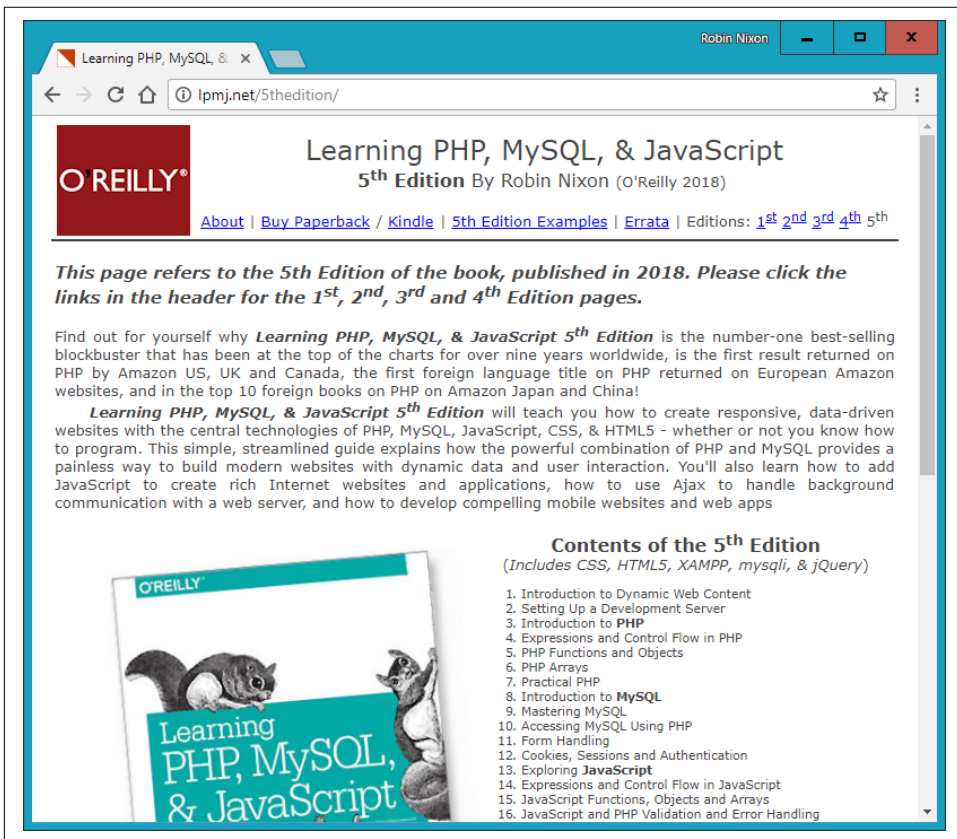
Learning PHP, MySQL, &

Robin Nixon

lpmj.net/5thedition/

O'REILLY®

Learning PHP, MySQL, & JavaScript

5$^{th}$ Edition By Robin Nixon (O'Reilly 2018)

About | Buy Paperback / Kindle | 5th Edition Examples | Errata | Editions: 1$^{st}$ 2$^{nd}$ 3$^{rd}$ 4$^{th}$ 5$^{th}$

This page refers to the 5th Edition of the book, published in 2018. Please click the links in the header for the 1$^{st}$, 2$^{nd}$, 3$^{rd}$ and 4$^{th}$ Edition pages.

Find out for yourself why Learning PHP, MySQL, & JavaScript 5$^{th}$ Edition is the number-one best-selling blockbuster that has been at the top of the charts for over nine years worldwide, is the first result returned on PHP by Amazon US, UK and Canada, the first foreign language title on PHP returned on European Amazon websites, and in the top 10 foreign books on PHP on Amazon Japan and China!

Learning PHP, MySQL, & JavaScript 5$^{th}$ Edition will teach you how to create responsive, data-driven websites with the central technologies of PHP, MySQL, JavaScript, CSS, & HTML5 - whether or not you know how to program. This simple, streamlined guide explains how the powerful combination of PHP and MySQL provides a painless way to build modern websites with dynamic data and user interaction. You'll also learn how to add JavaScript to create rich Internet websites and applications, how to use Ajax to handle background communication with a web server, and how to develop compelling mobile websites and web apps

O'REILLY®

Learning PHP, MySQL, & JavaScript

Contents of the 5$^{th}$ Edition

(Includes CSS, HTML5, XAMPP, mysqli, & jQuery)

1. Introduction to Dynamic Web Content
2. Setting Up a Development Server
3. Introduction to PHP
4. Expressions and Control Flow in PHP
5. PHP Functions and Objects
6. PHP Arrays
7. Practical PHP
8. Introduction to MySQL
9. Mastering MySQL
10. Accessing MySQL Using PHP
11. Form Handling
12. Cookies, Sessions and Authentication
13. Exploring JavaScript
14. Expressions and Control Flow in JavaScript
15. JavaScript Functions, Objects and Arrays
16. JavaScript and PHP Validation and Error Handling